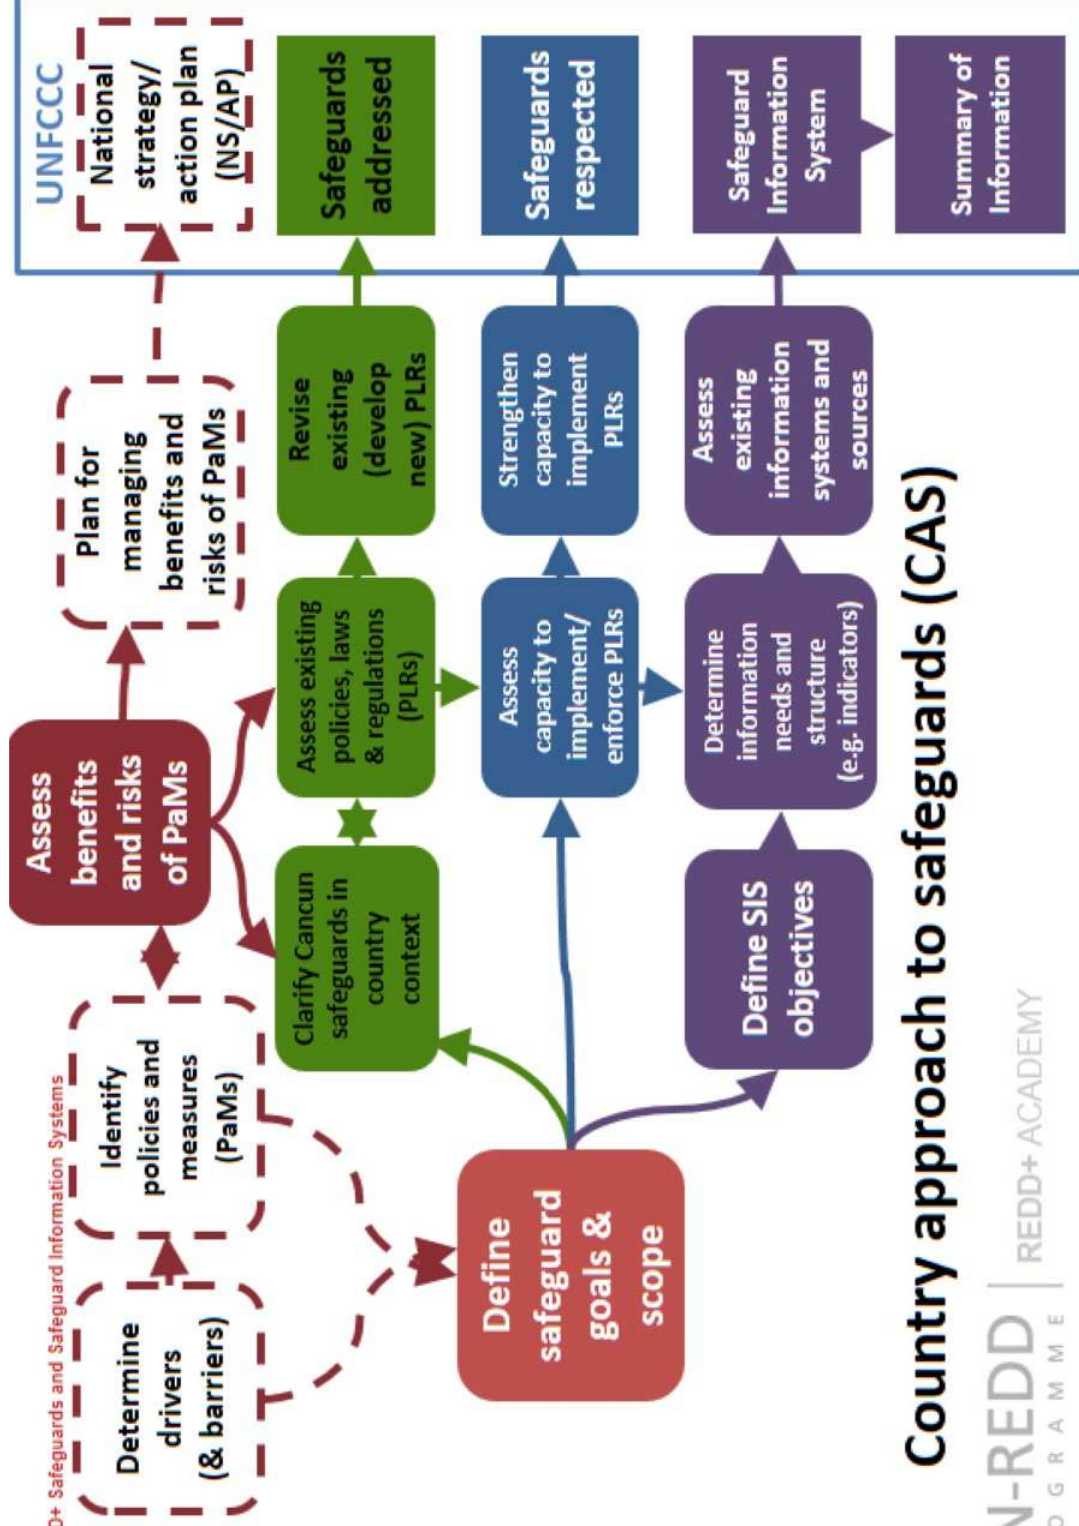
D+ Safeguards and Safeguard Information Systems

UNFCCC

National strategy/ action plan (NS/AP)

Safeguards addressed

Safeguards respected

Safeguard Information System

Summary of Information

Determine drivers (& barriers)

Identify policies and measures (PaMs)

Assess benefits and risks of PaMs

Plan for managing benefits and risks of PaMs

Define safeguard goals & scope

Clarify Cancun safeguards in country context

Assess existing policies, laws & regulations (PLRs)

Revise existing (develop new) PLRs

Assess capacity to implement/ enforce PLRs

Strengthen capacity to implement PLRs

Define SIS objectives

Determine information needs and structure (e.g. indicators)

Assess existing information systems and sources

Country approach to safeguards (CAS)

N-REDD
OGRAMME
REDD+ ACADEMY